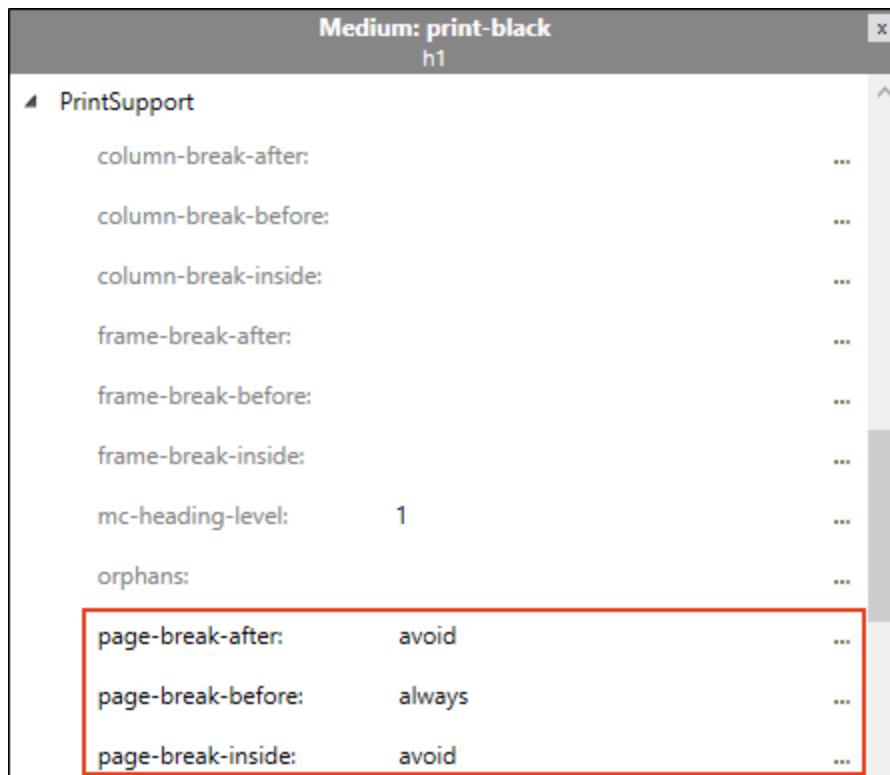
Medium: print-black
h1

x

PrintSupport

| | | |
|---|---|---|
| column-break-after: | | ... |
| column-break-before: | | ... |
| column-break-inside: | | ... |
| frame-break-after: | | ... |
| frame-break-before: | | ... |
| frame-break-inside: | | ... |
| mc-heading-level: | 1 | ... |
| orphans: | | ... |
| page-break-after: | avoid | ... |
| page-break-before: | always | ... |
| page-break-inside: | avoid | ... |